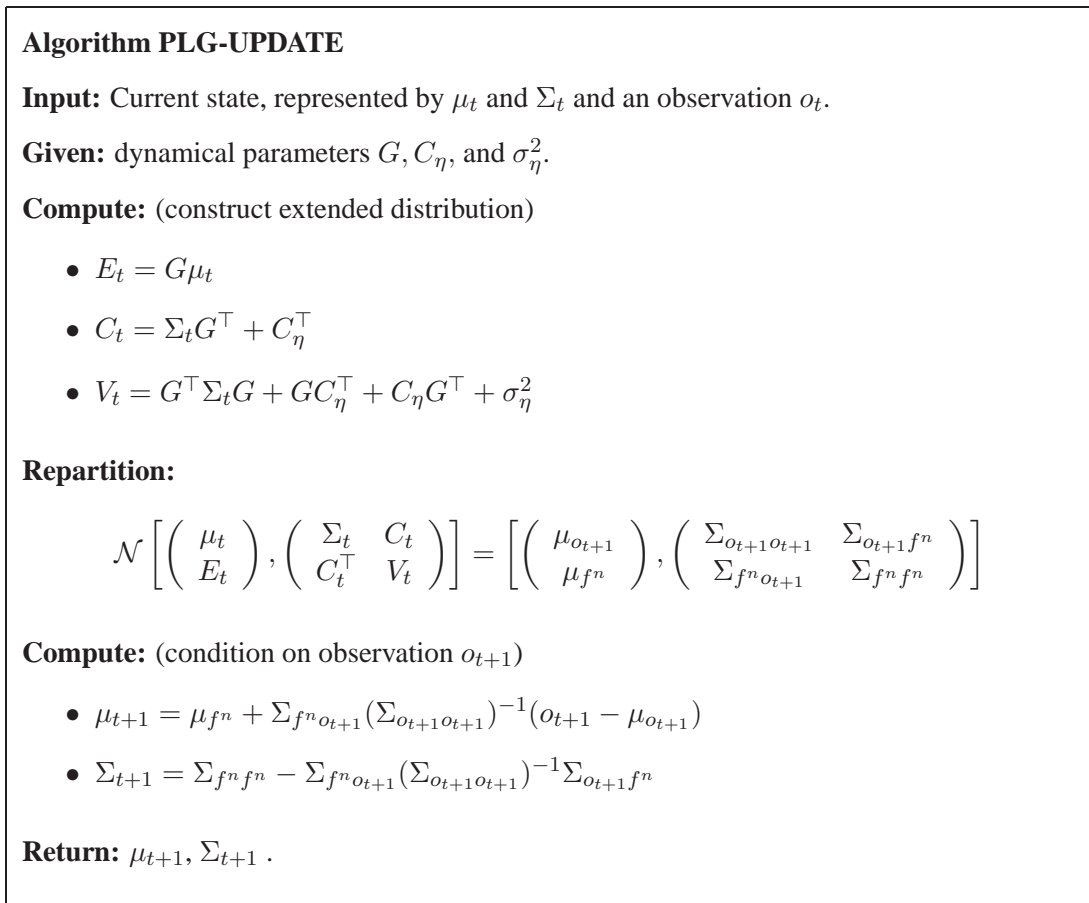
**Algorithm PLG-UPDATE**

**Input:** Current state, represented by $\mu_t$ and $\Sigma_t$ and an observation $o_t$.

**Given:** dynamical parameters $G, C_\eta$, and $\sigma_\eta^2$.

**Compute:** (construct extended distribution)

- $E_t = G\mu_t$
- $C_t = \Sigma_t G^\top + C_\eta^\top$
- $V_t = G^\top \Sigma_t G + G C_\eta^\top + C_\eta G^\top + \sigma_\eta^2$

**Repartition:**

$\mathcal{N}\left[\begin{pmatrix} \mu_t \\ E_t \end{pmatrix}, \begin{pmatrix} \Sigma_t & C_t \\ C_t^\top & V_t \end{pmatrix}\right] = \left[\begin{pmatrix} \mu_{o_{t+1}} \\ \mu_{f^n} \end{pmatrix}, \begin{pmatrix} \Sigma_{o_{t+1}o_{t+1}} & \Sigma_{o_{t+1}f^n} \\ \Sigma_{f^n o_{t+1}} & \Sigma_{f^n f^n} \end{pmatrix}\right]$

**Compute:** (condition on observation $o_{t+1}$)

- $\mu_{t+1} = \mu_{f^n} + \Sigma_{f^n o_{t+1}}(\Sigma_{o_{t+1}o_{t+1}})^{-1}(o_{t+1} - \mu_{o_{t+1}})$
- $\Sigma_{t+1} = \Sigma_{f^n f^n} - \Sigma_{f^n o_{t+1}}(\Sigma_{o_{t+1}o_{t+1}})^{-1}\Sigma_{o_{t+1}f^n}$

**Return:** $\mu_{t+1}, \Sigma_{t+1}$ .